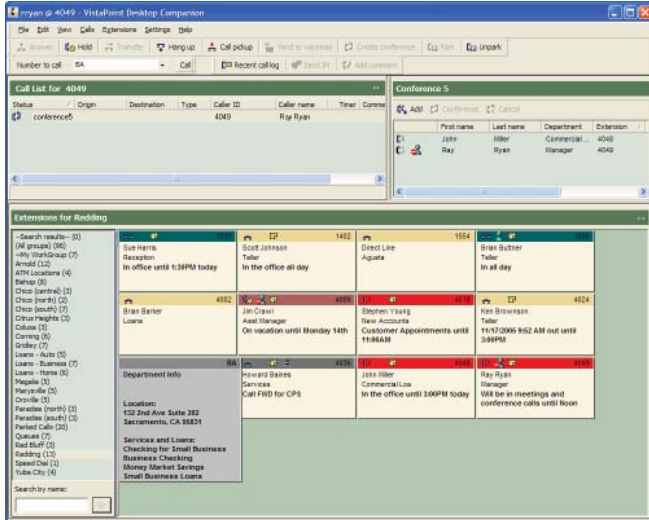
rryan @ 4049 - VistaPoint Desktop Companion

File Edit View Calls Extensions Settings Help

Answer Hold Transfer Hang up Call pickup Send to voicemail Create conference Park Unpark

Number to call BA Call Recent call log Send IM Add comment

Call List for 4049

| Status | Origin | Destination | Type | Caller ID | Caller name | Timer | Comme |
|---|---|---|---|---|---|---|---|
| conference5 | | | | 4049 | Ray Ryan | | |

Conference 5

Add Conference Cancel

| | First name | Last name | Department | Extension |
|---|---|---|---|---|
| | John | Miller | Commercial ... | 4048 |
| | Ray | Ryan | Manager | 4049 |

Extensions for Redding

--Search results-- (0)
(All groups) (86)
--My WorkGroup (7)
Arnold (12)
ATM Locations (4)
Bishop (8)
Chico (central) (3)
Chico (north) (2)
Chico (south) (7)
Citrus Heights (3)
Colusa (3)
Corning (5)
Gridley (7)
Loans - Auto (5)
Loans - Business (7)
Loans - Home (5)
Magalia (5)
Marysville (5)
Oroville (5)
Paradise (north) (3)
Paradise (south) (3)
Parked Calls (20)
Queues (7)
Red Bluff (3)
Redding (13)
Speed Dial (1)
Yuba City (4)

Search by name:

Sue Harris
Reception
In office until 1:30PM today

1482
Scott Johnson
Teller
In the office all day

1564
Direct Line
Aguada

Brian Buttner
Teller
In all day

4082
Brian Barter
Loans

4888
Jim Crowl
Asst Manager
On vacation until Monday 14th

4816
Stephen Young
New Accounts
Customer Appointments until 11:00AM

4824
Ken Browson
Teller
11/17/2006 9:52 AM out until 3:00PM

BA
Department Info

Location:
132 2nd Ave Suite 202
Sacramento, CA 95831

Services and Loans:
Checking for Small Business
Business Checking
Money Market Savings
Small Business Loans

4836
Howard Baines
Services
Call FWD for CPS

4048
John Miller
Commercial Loa
In the office until 3:00PM today

4049
Ray Ryan
Manager
Will be in meetings and conference calls until Noon